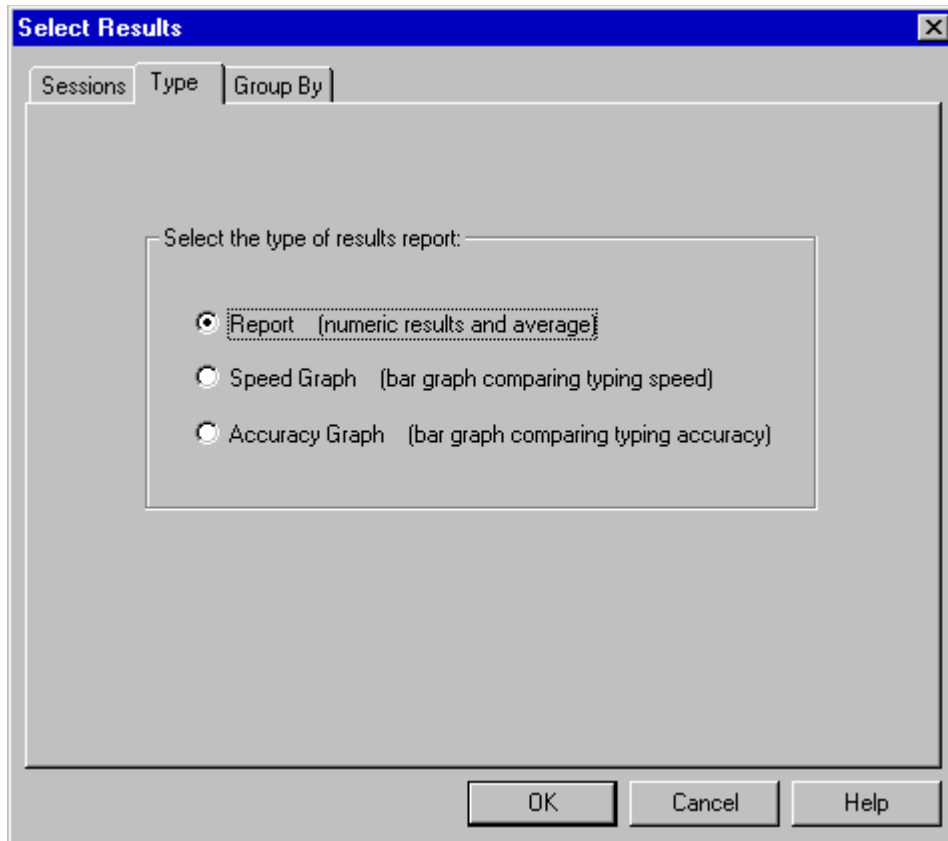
Select Results

Sessions | Type | Group By

Select the type of results report:

Report (numeric results and average)

Speed Graph (bar graph comparing typing speed)

Accuracy Graph (bar graph comparing typing accuracy)

OK | Cancel | Help